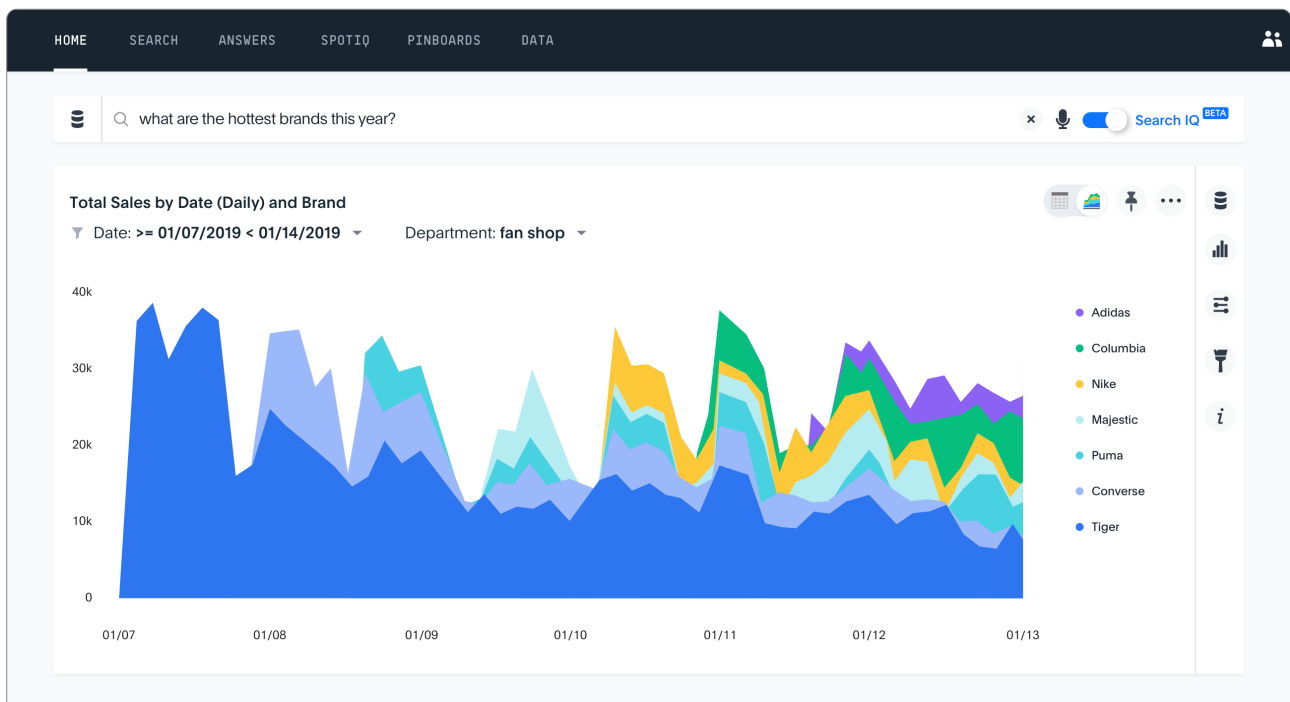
HOME SEARCH ANSWERS SPOTIQ PINBOARDS DATA

what are the hottest brands this year?

Search IQ BETA

Total Sales by Date (Daily) and Brand

Date: >= 01/07/2019 < 01/14/2019

Department: fan shop

40k
30k
20k
10k
0

01/07 01/08 01/09 01/10 01/11 01/12 01/13

Adidas
Columbia
Nike
Majestic
Puma
Converse
Tiger

i